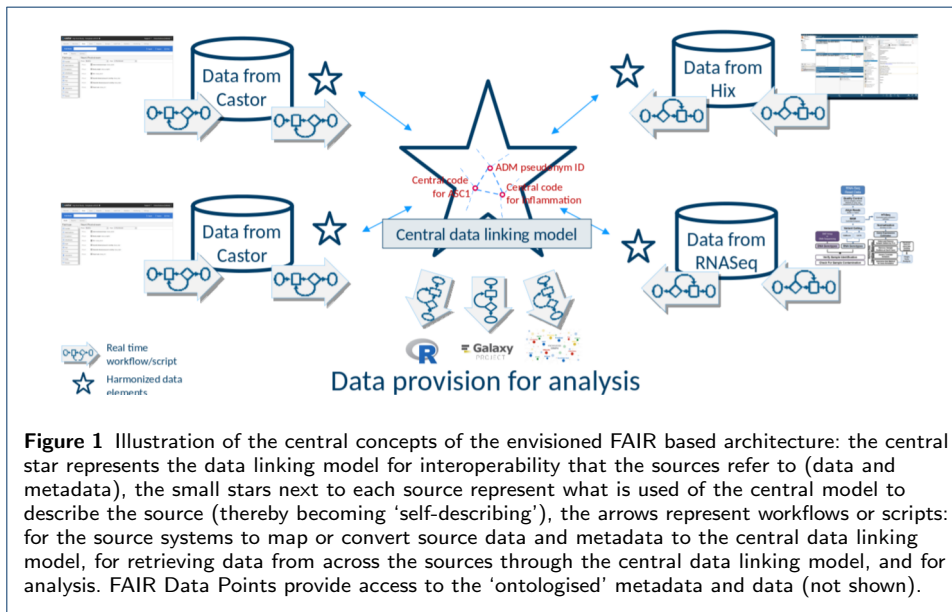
Data from Castor

Data from Hix

Data from Castor

Data from RNASeq

ADM pseudonym ID

Central code for ASC1

Central code for inflammation

Central data linking model

Galaxy PROJECT

Real time workflow/script

Harmonized data elements

Data provision for analysis

**Figure 1** Illustration of the central concepts of the envisioned FAIR based architecture: the central star represents the data linking model for interoperability that the sources refer to (data and metadata), the small stars next to each source represent what is used of the central model to describe the source (thereby becoming 'self-describing'), the arrows represent workflows or scripts: for the source systems to map or convert source data and metadata to the central data linking model, for retrieving data from across the sources through the central data linking model, and for analysis. FAIR Data Points provide access to the 'ontologised' metadata and data (not shown).